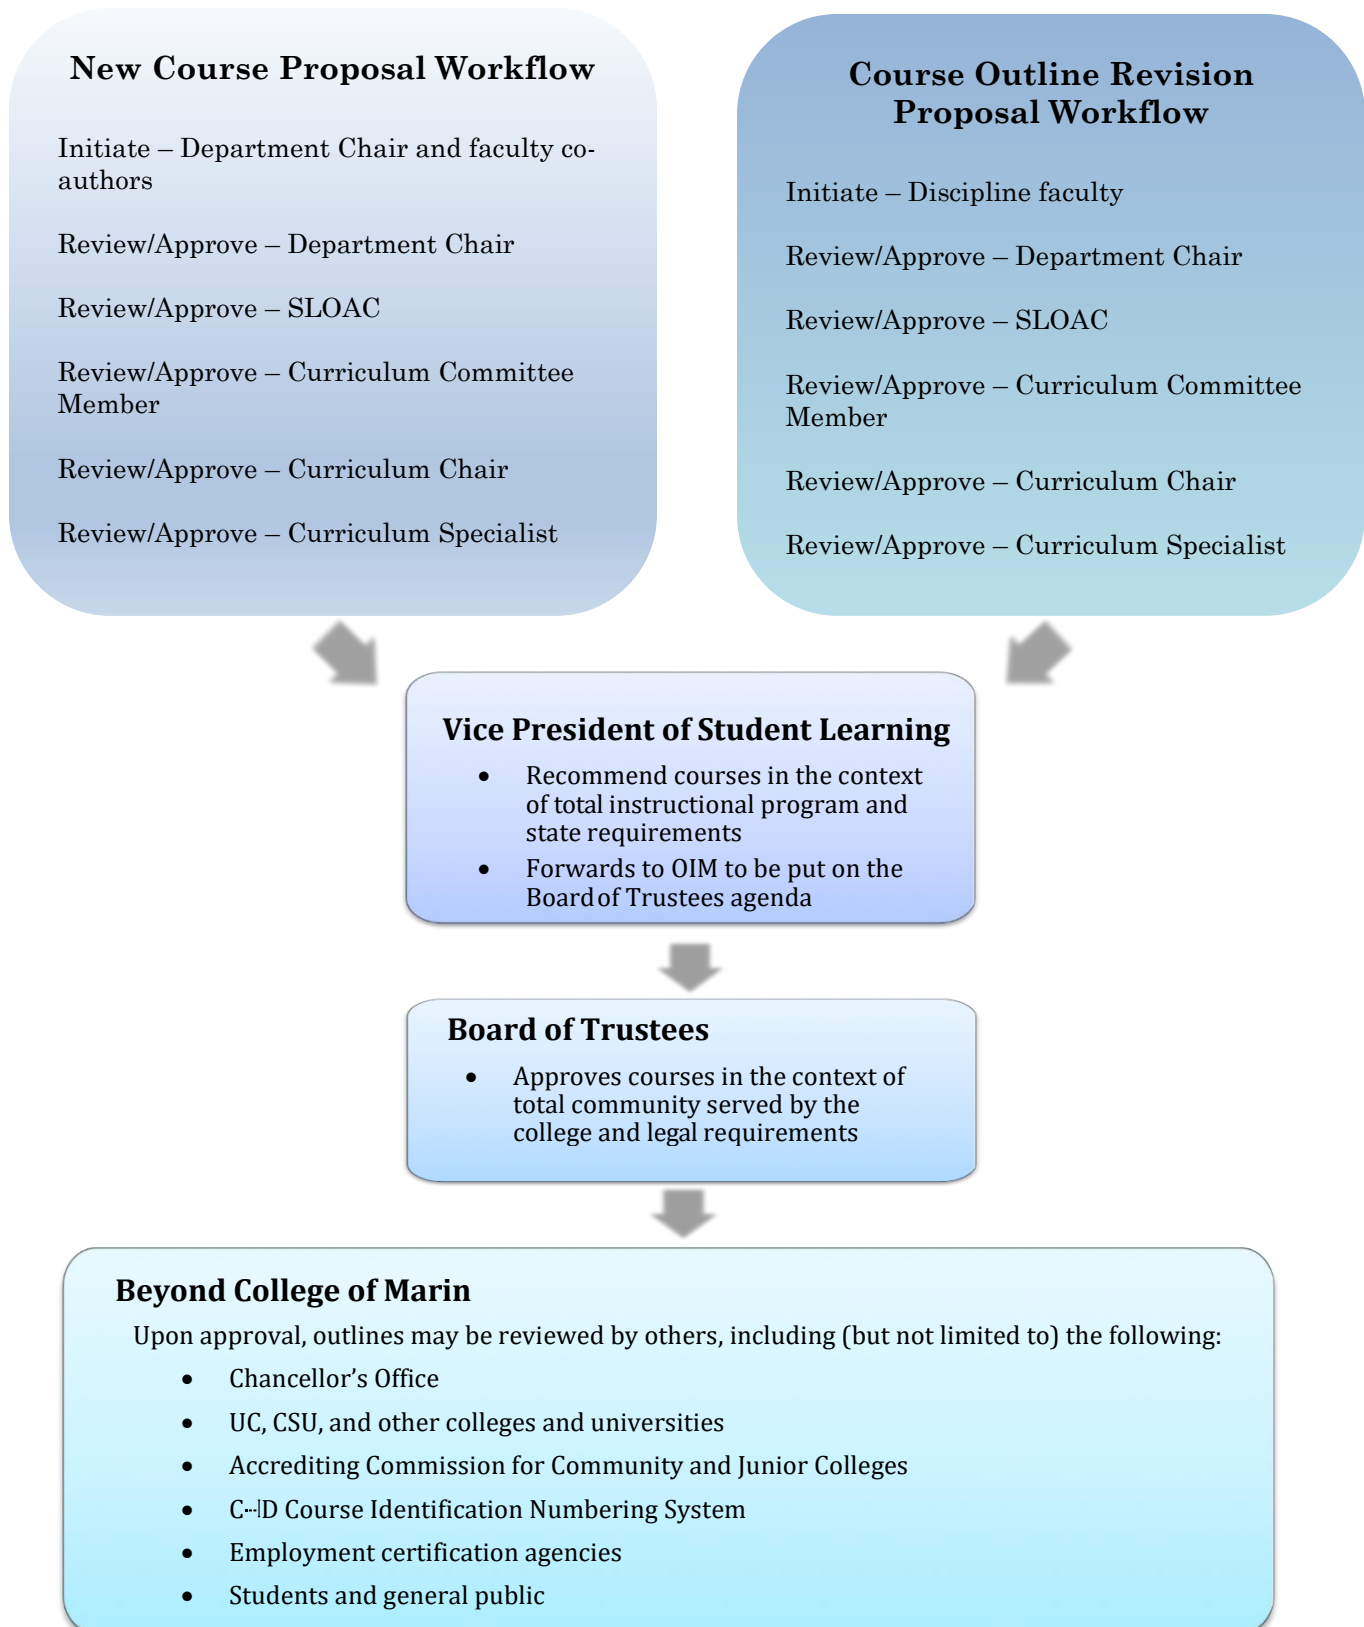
New Course Proposal Workflow

Initiate – Department Chair and faculty co-authors

Review/Approve – Department Chair

Review/Approve – SLOAC

Review/Approve – Curriculum Committee Member

Review/Approve – Curriculum Chair

Review/Approve – Curriculum Specialist

Course Outline Revision Proposal Workflow

Initiate – Discipline faculty

Review/Approve – Department Chair

Review/Approve – SLOAC

Review/Approve – Curriculum Committee Member

Review/Approve – Curriculum Chair

Review/Approve – Curriculum Specialist

Vice President of Student Learning

- Recommend courses in the context of total instructional program and state requirements
- Forwards to OIM to be put on the Board of Trustees agenda

Board of Trustees

- Approves courses in the context of total community served by the college and legal requirements

Beyond College of Marin

Upon approval, outlines may be reviewed by others, including (but not limited to) the following:

- Chancellor's Office
- UC, CSU, and other colleges and universities
- Accrediting Commission for Community and Junior Colleges
- C-ID Course Identification Numbering System
- Employment certification agencies
- Students and general public